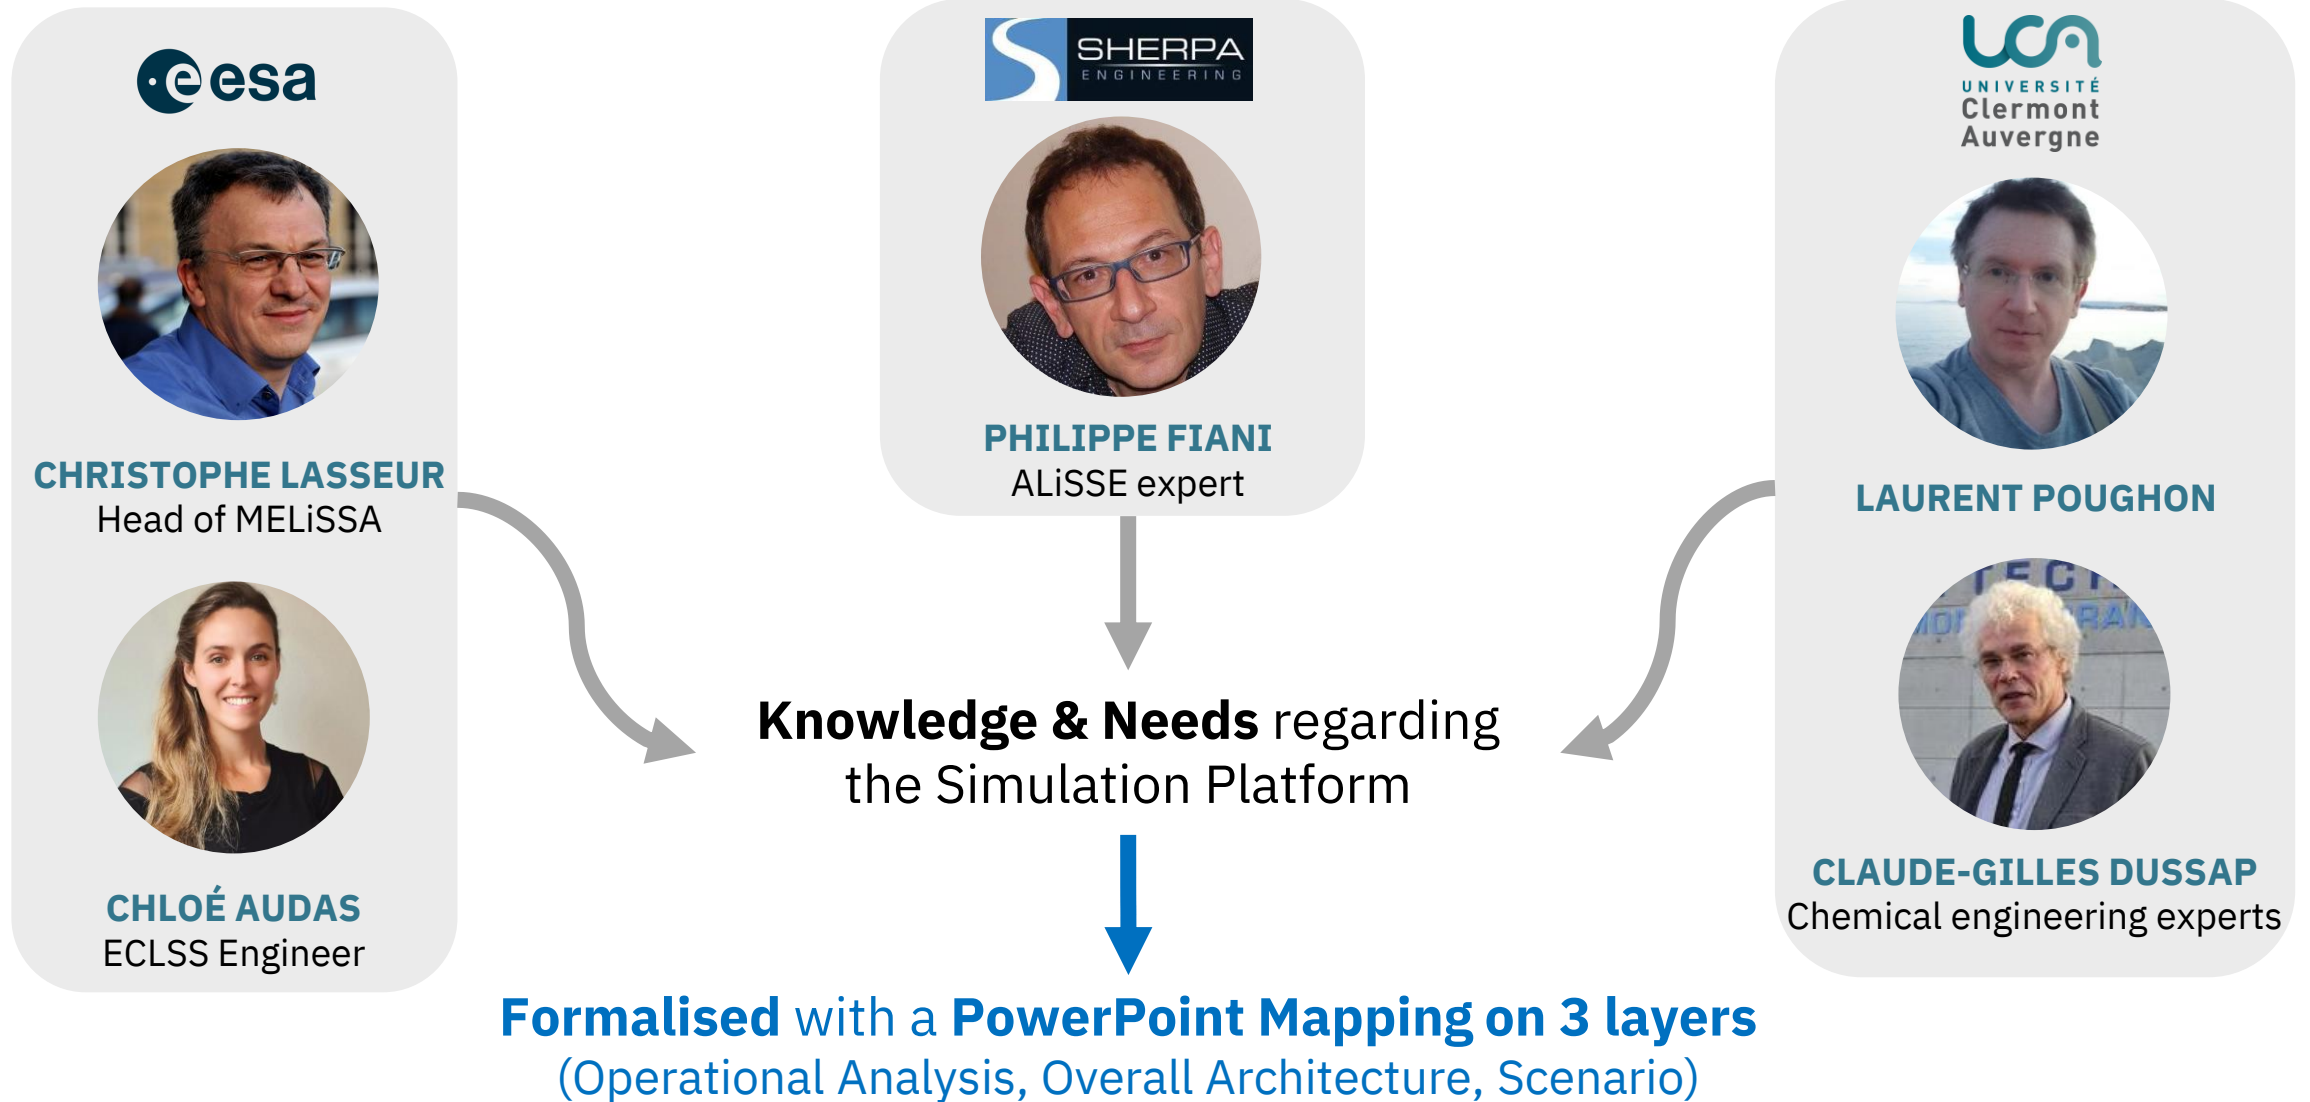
esa

CHRISTOPHE LASSEUR
Head of MELiSSA

CHLOÉ AUDAS
ECLSS Engineer

SHERPA
ENGINEERING

PHILIPPE FIANI
ALiSSE expert

UCA
UNIVERSITÉ
Clermont
Auvergne

LAURENT POUGHON

CLAUDE-GILLES DUSSAP
Chemical engineering experts

Knowledge & Needs regarding the Simulation Platform

Formalised with a PowerPoint Mapping on 3 layers
(Operational Analysis, Overall Architecture, Scenario)